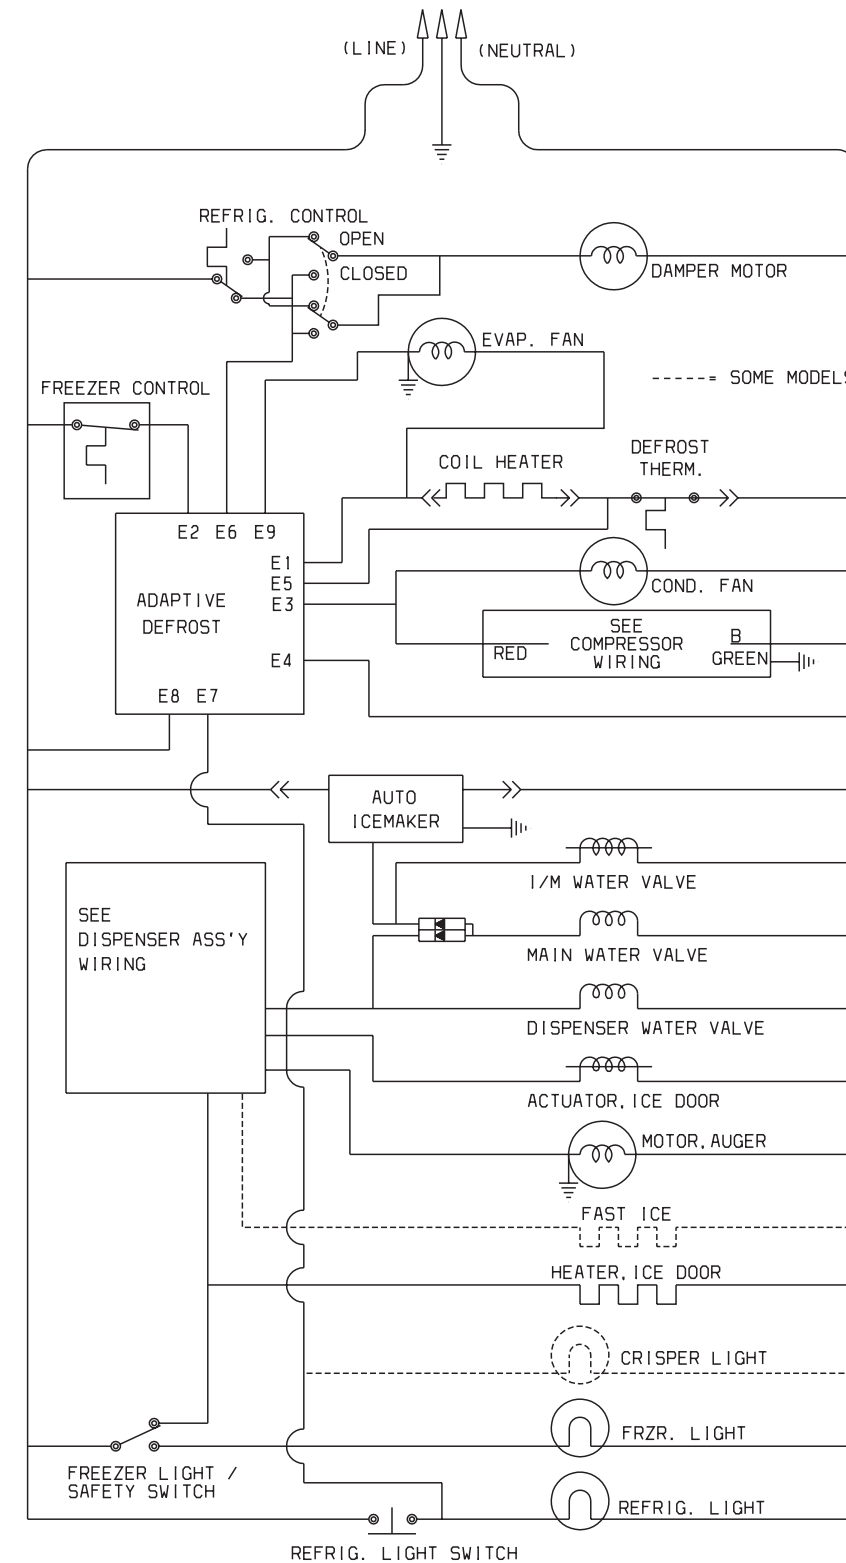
(LINE) (NEUTRAL)

REFRIG. CONTROL
OPEN
CLOSED
DAMPER MOTOR

EVAP. FAN

FREEZER CONTROL

------= SOME MODELS

COIL HEATER
DEFROST THERM.

E2 E6 E9
E1
E5
E3
ADAPTIVE DEFROST
E4
E8 E7

COND. FAN

SEE COMPRESSOR WIRING
RED
B
GREEN

AUTO ICEMAKER

I/M WATER VALVE

SEE DISPENSER ASS'Y WIRING

MAIN WATER VALVE

DISPENSER WATER VALVE

ACTUATOR, ICE DOOR

MOTOR, AUGER

FAST ICE

HEATER, ICE DOOR

CRISPER LIGHT

FRZR. LIGHT

FREEZER LIGHT / SAFETY SWITCH

REFRIG. LIGHT

REFRIG. LIGHT SWITCH